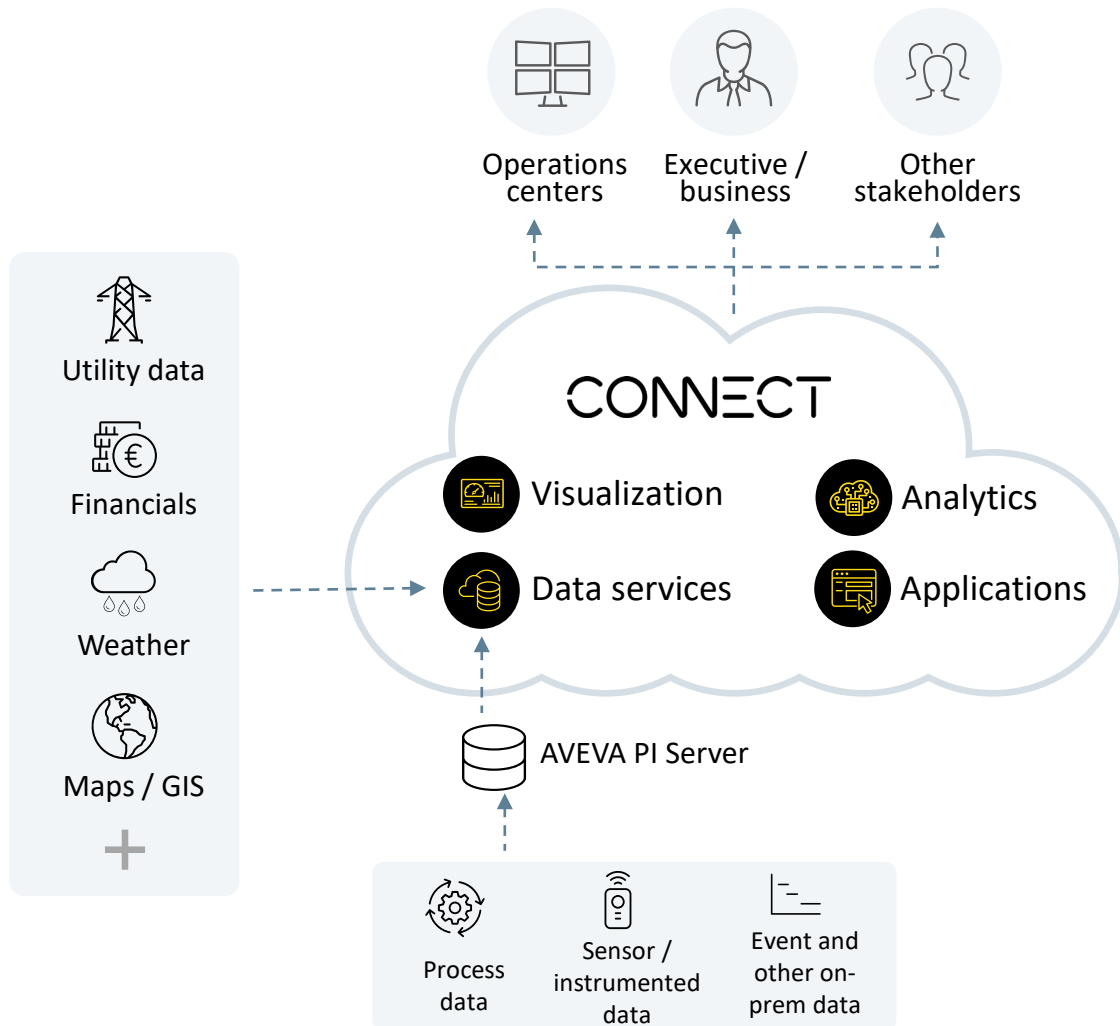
Operations centers

Executive / business

Other stakeholders

Utility data

Financials

Weather

Maps / GIS

+

CONNECT

Visualization

Analytics

Data services

Applications

AVEVA PI Server

Process data

Sensor / instrumented data

Event and other on-prem data